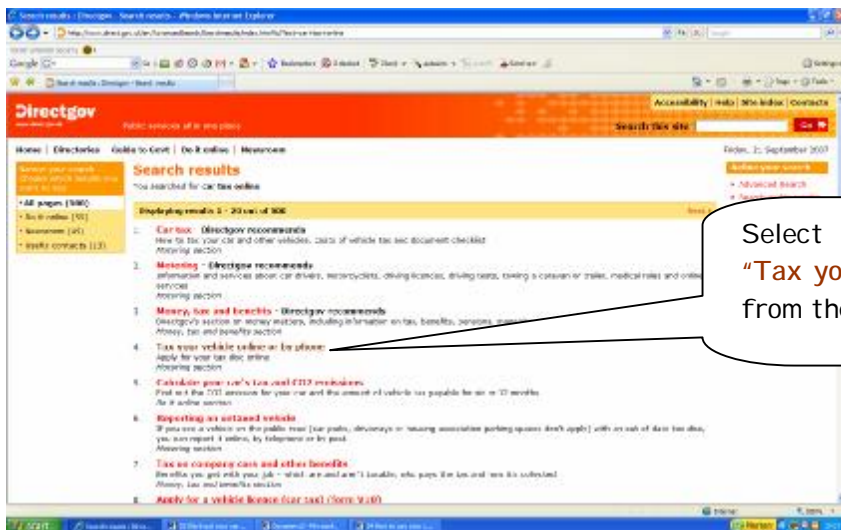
Search results - Directgov - Search results - Windows Internet Explorer

Directgov

Public services all in one place

Accessibility | Help | Site index | Contacts

Search this site Go

Home | Directories | Guide to Govt | Do it online | Newsroom

Friday, 21 September 2007

Search results

You searched for car tax online

Refine your search

Advanced search

All pages (500)

Do it online (55)

Newsroom (45)

Useful contacts (13)

Displaying results 1 - 20 out of 500

1. Car tax - Directgov recommends
How to tax your car and other vehicles, costs of vehicle tax and document checklist
Motoring section

2. Motoring - Directgov recommends
Information and services about car drivers, motorcyclists, driving licences, driving tests, towing a caravan or trailer, medical rules and online services
Motoring section

3. Money, tax and benefits - Directgov recommends
Directgov's section on money matters, including information on tax, benefits, pensions
Money, tax and benefits section

4. Tax your vehicle online or by phone
Apply for your tax disc online
Motoring section

5. Calculate your car's tax and CO2 emissions
Find out the CO2 emissions for your car and the amount of vehicle tax payable for six or 12 months
Do it online section

6. Reporting an untaxed vehicle
If you see a vehicle on the public road (car parks, driveways or housing association parking spaces don't apply) with an out of date tax disc, you can report it online, by telephone or by post
Motoring section

7. Tax on company cars and other benefits
Benefits you get with your job - which are and aren't taxable, who pays the tax and how it's collected
Money, tax and benefits section

8. Apply for a vehicle licence (car tax) (form V10)

Select "Tax yo from the

Internet 100%

start